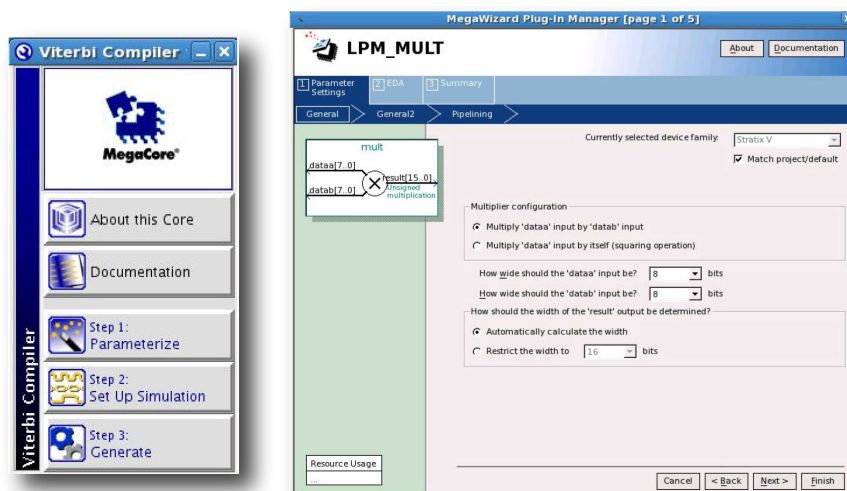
Viterbi Compiler

MegaCore®

About this Core

Documentation

Step 1: Parameterize

Step 2: Set Up Simulation

Step 3: Generate

Viterbi Compiler

MegaWizard Plug-In Manager [page 1 of 5]

LPM_MULT

About Documentation

1 Parameter Settings 2 EDA 3 Summary

General General2 Pipelining

mult

dataa[7..0]

datab[7..0]

result[15..0]

Unsigned multiplication

Currently selected device family: Stratix V

Match project/default

Multiplier configuration

Multiply 'dataa' input by 'datab' input

Multiply 'dataa' input by itself (squaring operation)

How wide should the 'dataa' input be? 8 bits

How wide should the 'datab' input be? 8 bits

How should the width of the 'result' output be determined?

Automatically calculate the width

Restrict the width to 16 bits

Resource Usage

...

Cancel < Back Next > Finish